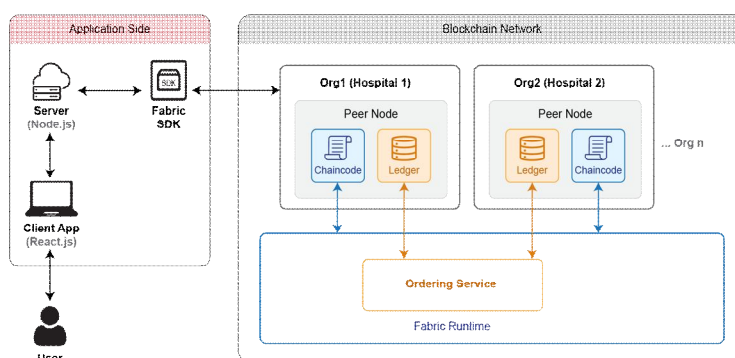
Application Side

Server
(Node.js)

Fabric
SDK

SDK

Client App
(React.js)

User

Blockchain Network

Org1 (Hospital 1)

Peer Node

Chaincode

Ledger

Org2 (Hospital 2)

Peer Node

Ledger

Chaincode

... Org n

Ordering Service

Fabric Runtime